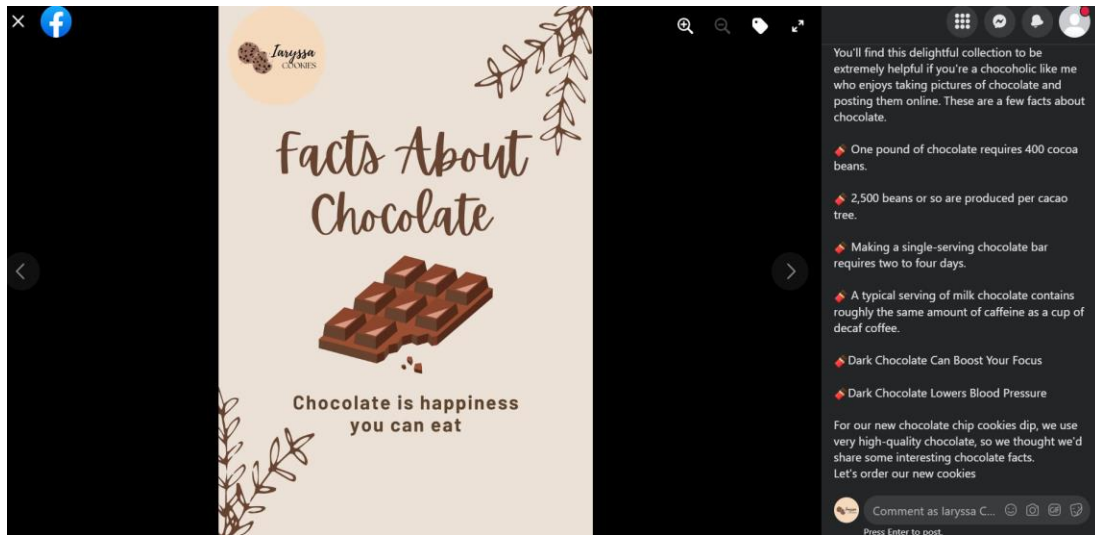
Laryssa COOKIES

Facts About Chocolate

Chocolate is happiness you can eat

You'll find this delightful collection to be extremely helpful if you're a chocoholic like me who enjoys taking pictures of chocolate and posting them online. These are a few facts about chocolate.

🍫 One pound of chocolate requires 400 cocoa beans.

🍫 2,500 beans or so are produced per cacao tree.

🍫 Making a single-serving chocolate bar requires two to four days.

🍫 A typical serving of milk chocolate contains roughly the same amount of caffeine as a cup of decaf coffee.

🍫 Dark Chocolate Can Boost Your Focus

🍫 Dark Chocolate Lowers Blood Pressure

For our new chocolate chip cookies dip, we use very high-quality chocolate, so we thought we'd share some interesting chocolate facts.
Let's order our new cookies

Comment as laryssa C...

Press Enter to post.